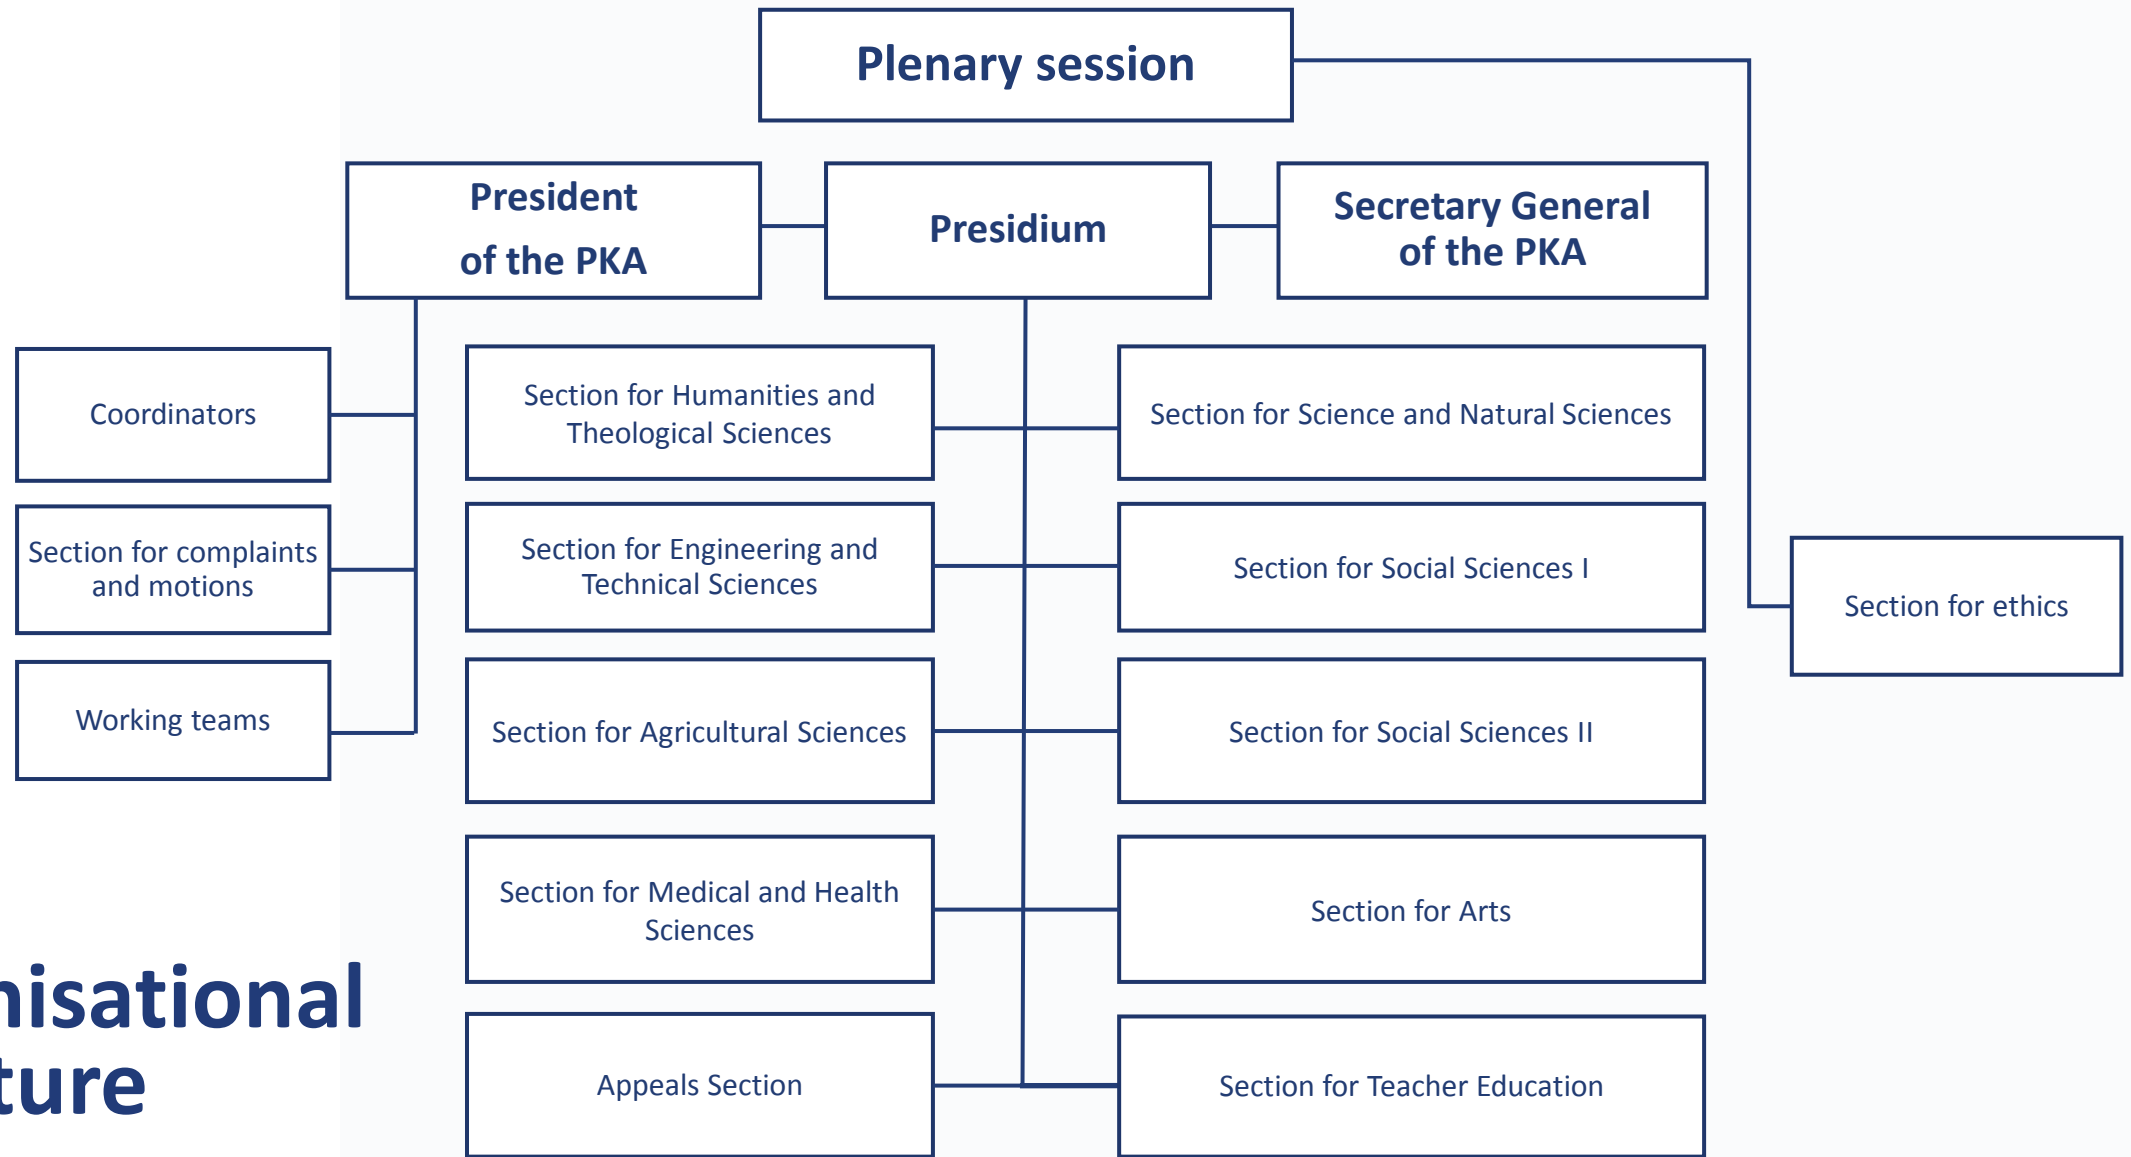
Plenary session

President of the PKA

Presidium

Secretary General of the PKA

Coordinators

Section for complaints and motions

Working teams

Section for Humanities and Theological Sciences

Section for Engineering and Technical Sciences

Section for Agricultural Sciences

Section for Medical and Health Sciences

Appeals Section

Section for Science and Natural Sciences

Section for Social Sciences I

Section for Social Sciences II

Section for Arts

Section for Teacher Education

Section for ethics

nisational
ture